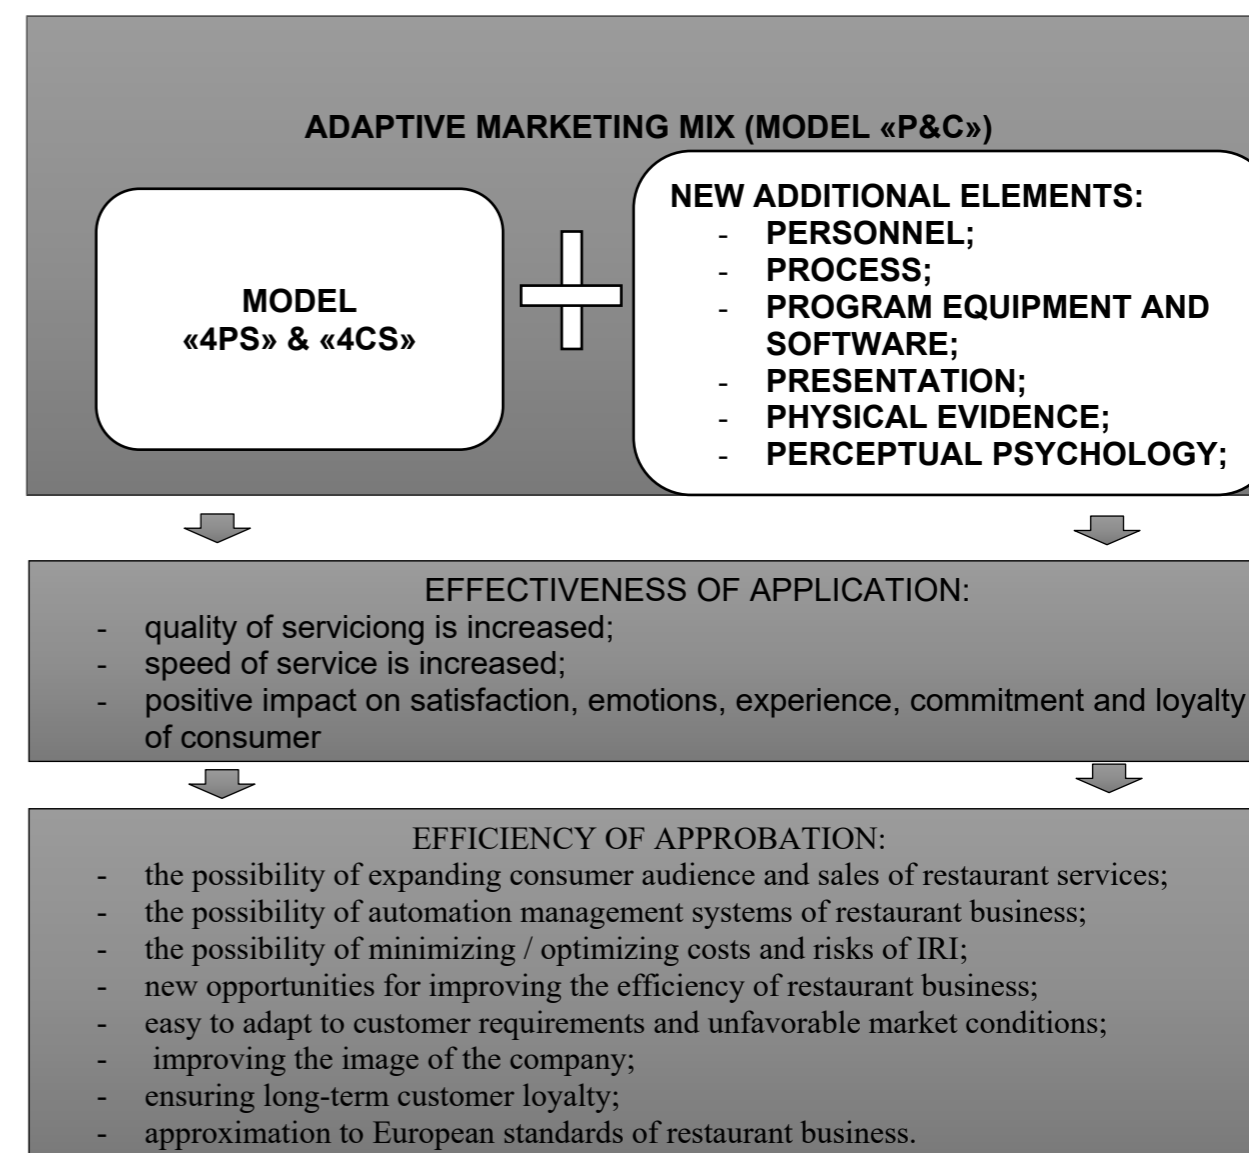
ADAPTIVE MARKETING MIX (MODEL «P&C»)

MODEL «4PS» & «4CS»

NEW ADDITIONAL ELEMENTS:
- PERSONNEL;
- PROCESS;
- PROGRAM EQUIPMENT AND SOFTWARE;
- PRESENTATION;
- PHYSICAL EVIDENCE;
- PERCEPTUAL PSYCHOLOGY;

EFFECTIVENESS OF APPLICATION:
- quality of serviciong is increased;
- speed of service is increased;
- positive impact on satisfaction, emotions, experience, commitment and loyalty of consumer

EFFICIENCY OF APPROBATION:
- the possibility of expanding consumer audience and sales of restaurant services;
- the possibility of automation management systems of restaurant business;
- the possibility of minimizing / optimizing costs and risks of IRI;
- new opportunities for improving the efficiency of restaurant business;
- easy to adapt to customer requirements and unfavorable market conditions;
- improving the image of the company;
- ensuring long-term customer loyalty;
- approximation to European standards of restaurant business.